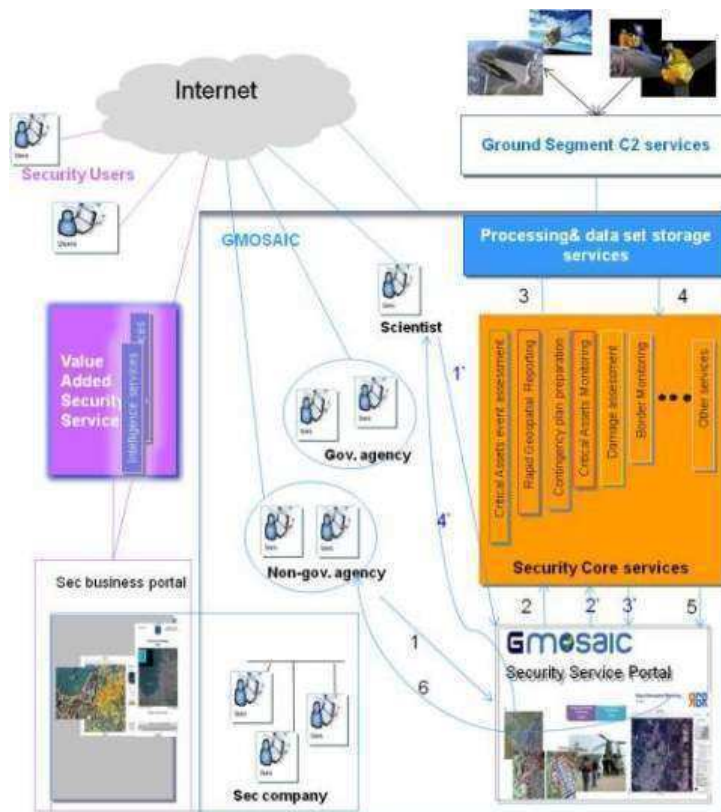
Internet

Ground Segment C2 services

Security Users

GMOSAIC

Processing& data set storage services

3

4

Scientist

Value Added Security Service

Intelligence services

1'

Critical Assets event assessment

Rapid Geospatial Reporting

Contingency plan preparation

Critical Assets Monitoring

Damage assessment

Border Monitoring

Other services

Gov. agency

4'

Non-gov. agency

Security Core services

Sec business portal

2

2'

3'

5

1

6

GMOSAIC

Security Service Portal

Sec company